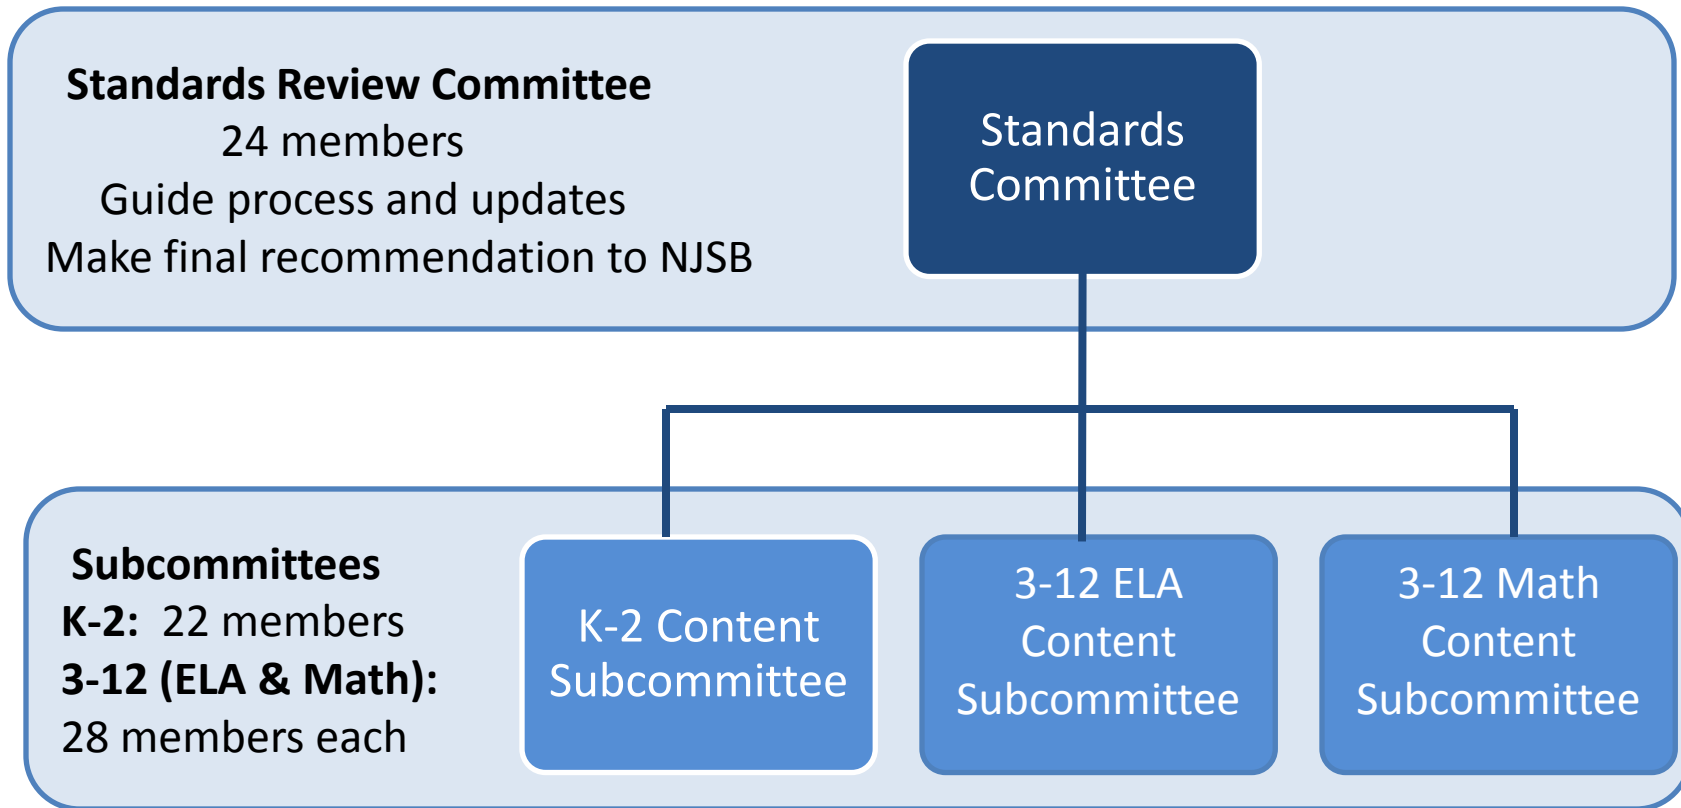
**Standards Review Committee**
24 members
Guide process and updates
Make final recommendation to NJSB

Standards Committee

**Subcommittees**
**K-2:** 22 members
**3-12 (ELA & Math):**
28 members each

K-2 Content Subcommittee

3-12 ELA Content Subcommittee

3-12 Math Content Subcommittee